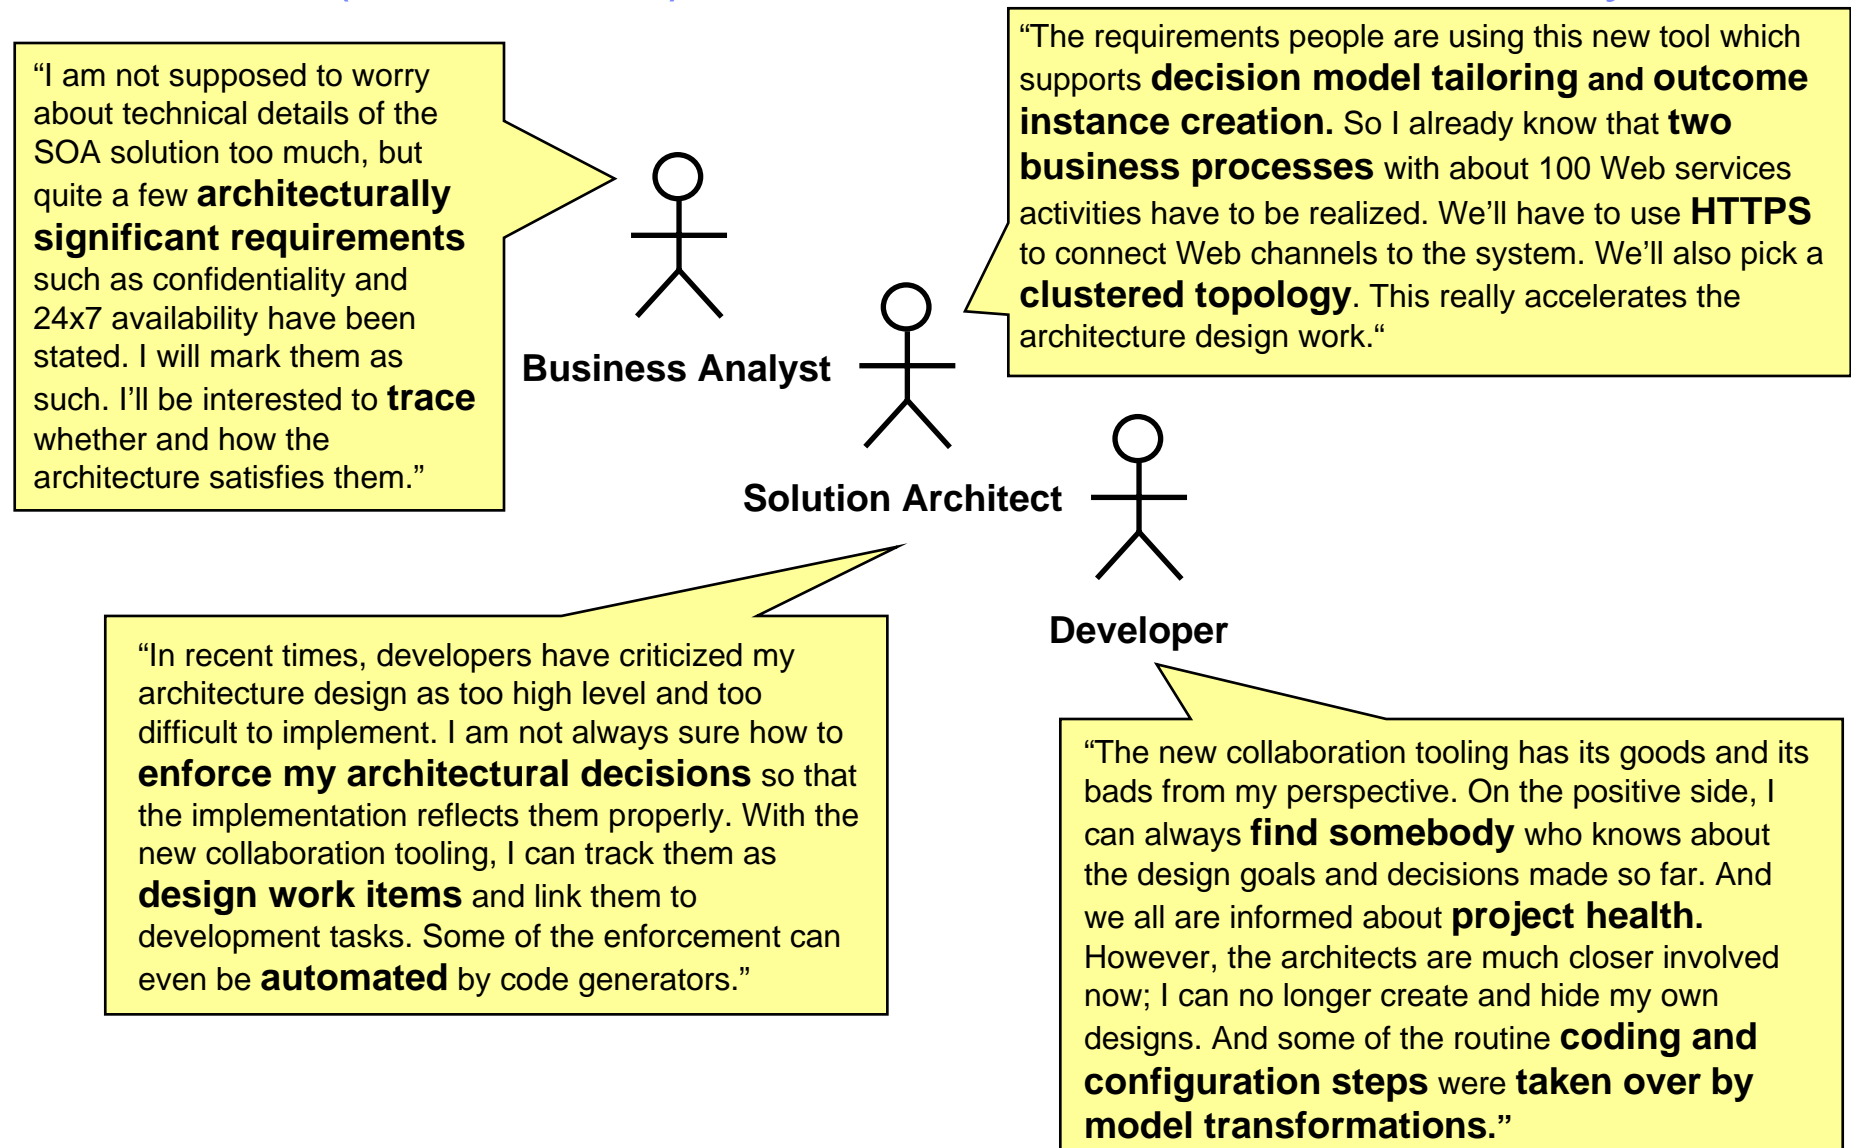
"I am not supposed to worry about technical details of the SOA solution too much, but quite a few **architecturally significant requirements** such as confidentiality and 24x7 availability have been stated. I will mark them as such. I'll be interested to **trace** whether and how the architecture satisfies them."

Business Analyst

"The requirements people are using this new tool which supports **decision model tailoring** and **outcome instance creation.** So I already know that **two business processes** with about 100 Web services activities have to be realized. We'll have to use **HTTPS** to connect Web channels to the system. We'll also pick a **clustered topology**. This really accelerates the architecture design work."

Solution Architect

Developer

"In recent times, developers have criticized my architecture design as too high level and too difficult to implement. I am not always sure how to **enforce my architectural decisions** so that the implementation reflects them properly. With the new collaboration tooling, I can track them as **design work items** and link them to development tasks. Some of the enforcement can even be **automated** by code generators."

"The new collaboration tooling has its goods and its bads from my perspective. On the positive side, I can always **find somebody** who knows about the design goals and decisions made so far. And we all are informed about **project health.** However, the architects are much closer involved now; I can no longer create and hide my own designs. And some of the routine **coding and configuration steps** were **taken over by model transformations.**"